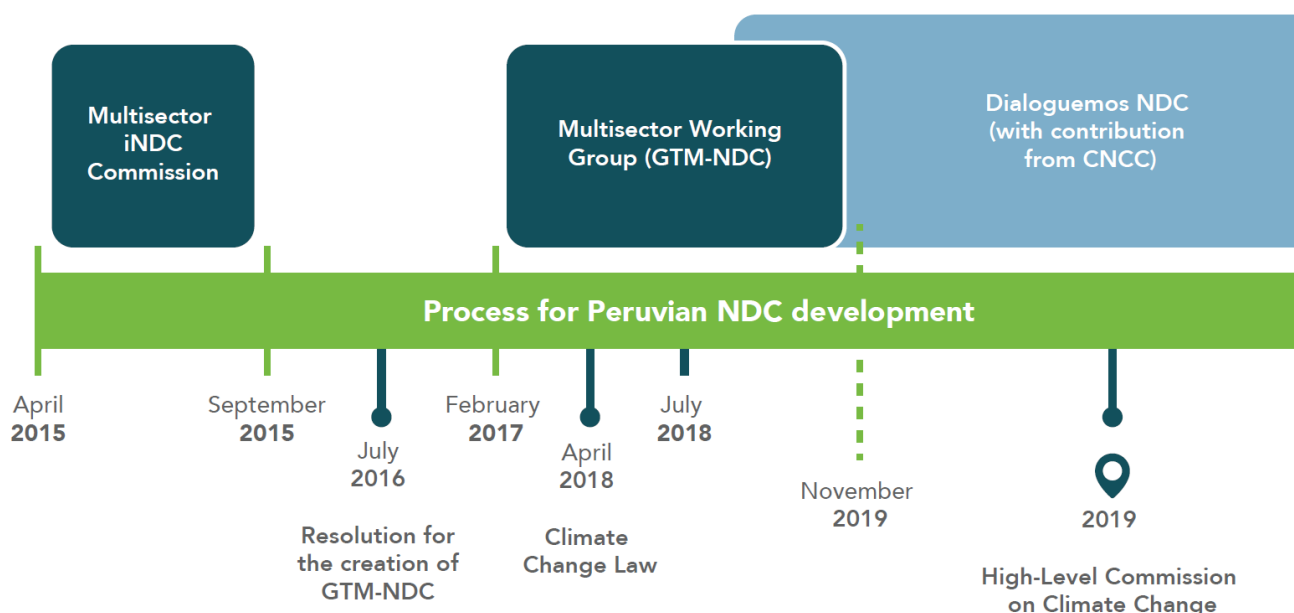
Multisector iNDC Commission

Multisector Working Group (GTM-NDC)

Dialoguemos NDC (with contribution from CNCC)

Process for Peruvian NDC development

April
2015

September
2015

July
2016

Resolution for the creation of GTM-NDC

February
2017

April
2018

Climate Change Law

July
2018

November
2019

2019

High-Level Commission on Climate Change